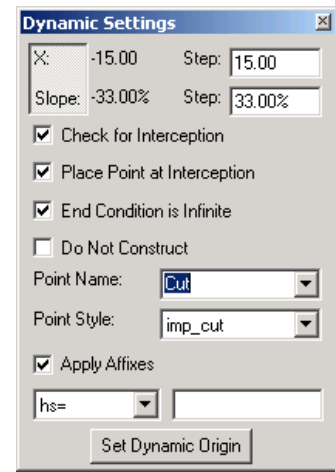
Dynamic Settings

X: -15.00 Step: 15.00

Slope: -33.00% Step: 33.00%

Check for Interception

Place Point at Interception

End Condition is Infinite

Do Not Construct

Point Name: Cut

Point Style: imp_cut

Apply Affixes

hs=

Set Dynamic Origin